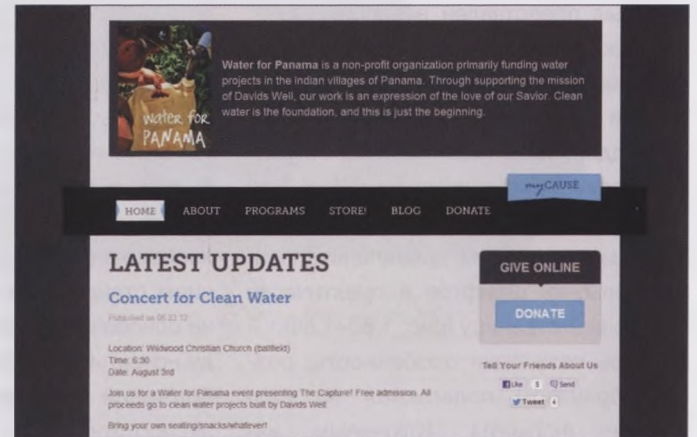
Water for Panama

Water for Panama is a non-profit organization primarily funding water projects in the Indian villages of Panama. Through supporting the mission of Davids Well, our work is an expression of the love of our Savior. Clean water is the foundation, and this is just the beginning.

CAUSE

HOME ABOUT PROGRAMS STORE! BLOG DONATE

LATEST UPDATES

Concert for Clean Water

Published on 05.22.12

Location: Wildwood Christian Church (ballfield)
Time: 6:30
Date: August 3rd

Join us for a Water for Panama event presenting The Capture! Free admission. All proceeds go to clean water projects built by Davids Well.

Bring your own seating/snacks/whatever!

GIVE ONLINE

DONATE

Tell Your Friends About Us

Like 5 Send

Tweet 4